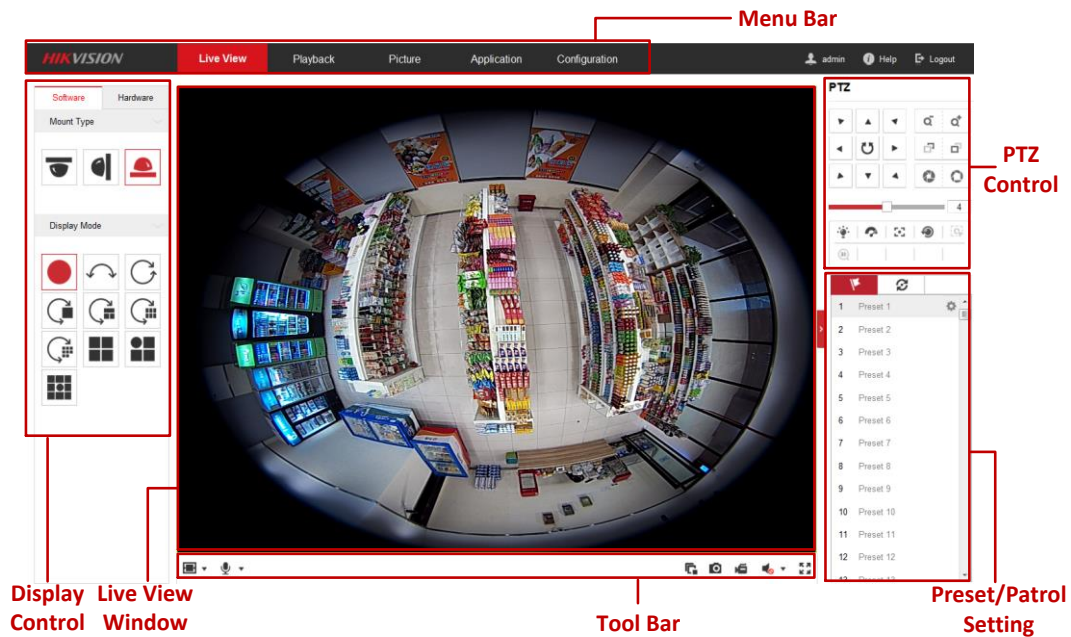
Menu Bar

HIKVISION Live View Playback Picture Application Configuration admin Help Logout

Software Hardware
Mount Type
Display Mode

PTZ
4

PTZ Control

1 Preset 1
2 Preset 2
3 Preset 3
4 Preset 4
5 Preset 5
6 Preset 6
7 Preset 7
8 Preset 8
9 Preset 9
10 Preset 10
11 Preset 11
12 Preset 12
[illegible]

Display Control
Live View Window
Tool Bar
Preset/Patrol Setting